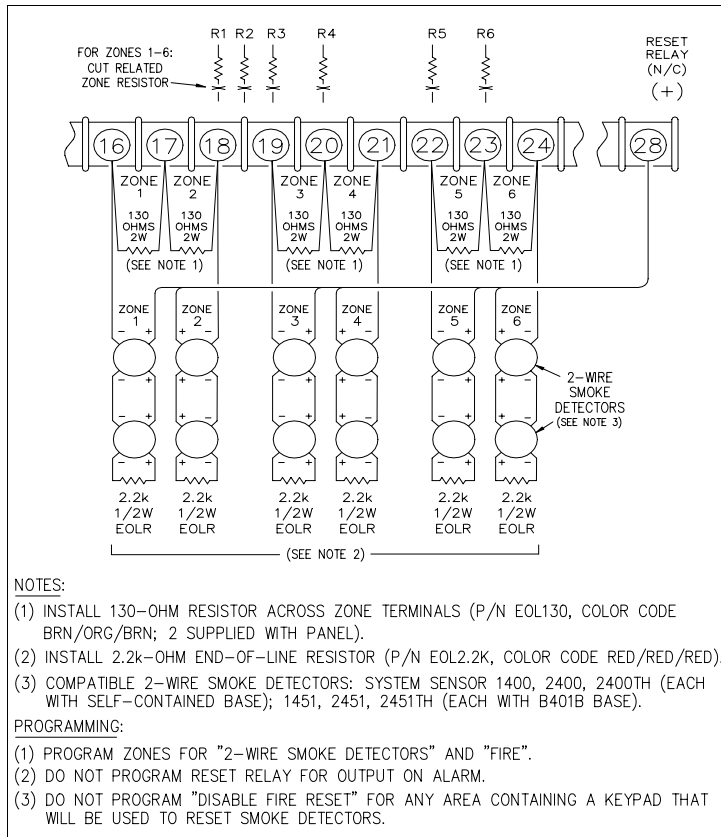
R1 R2 R3 R4 R5 R6

FOR ZONES 1–6: CUT RELATED ZONE RESISTOR

RESET RELAY (N/C) (+)

16 17 18 19 20 21 22 23 24 28

ZONE 1 ZONE 2 ZONE 3 ZONE 4 ZONE 5 ZONE 6

130 OHMS 2W 130 OHMS 2W 130 OHMS 2W 130 OHMS 2W 130 OHMS 2W 130 OHMS 2W

(SEE NOTE 1) (SEE NOTE 1) (SEE NOTE 1)

ZONE 1 ZONE 2 ZONE 3 ZONE 4 ZONE 5 ZONE 6

2-WIRE SMOKE DETECTORS (SEE NOTE 3)

2.2k 1/2W EOLR 2.2k 1/2W EOLR 2.2k 1/2W EOLR 2.2k 1/2W EOLR 2.2k 1/2W EOLR 2.2k 1/2W EOLR

(SEE NOTE 2)

NOTES:

(1) INSTALL 130–OHM RESISTOR ACROSS ZONE TERMINALS (P/N EOL130, COLOR CODE BRN/ORG/BRN; 2 SUPPLIED WITH PANEL).

(2) INSTALL 2.2k–OHM END–OF–LINE RESISTOR (P/N EOL2.2K, COLOR CODE RED/RED/RED).

(3) COMPATIBLE 2–WIRE SMOKE DETECTORS: SYSTEM SENSOR 1400, 2400, 2400TH (EACH WITH SELF–CONTAINED BASE); 1451, 2451, 2451TH (EACH WITH B401B BASE).

PROGRAMMING:

(1) PROGRAM ZONES FOR "2–WIRE SMOKE DETECTORS" AND "FIRE".

(2) DO NOT PROGRAM RESET RELAY FOR OUTPUT ON ALARM.

(3) DO NOT PROGRAM "DISABLE FIRE RESET" FOR ANY AREA CONTAINING A KEYPAD THAT WILL BE USED TO RESET SMOKE DETECTORS.